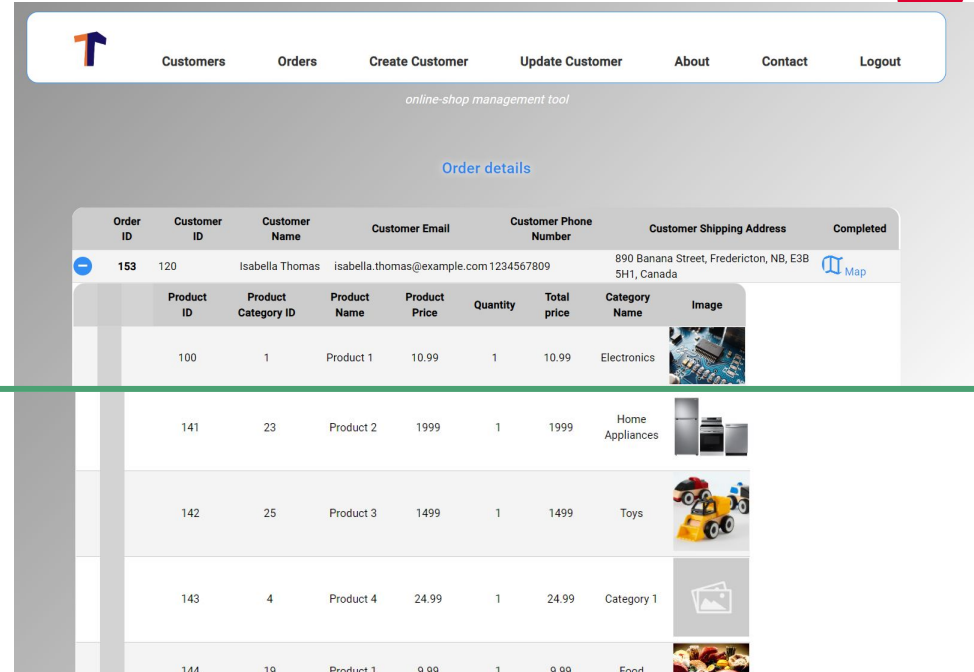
Customers Orders Create Customer Update Customer About Contact Logout

online-shop management tool

Order details

| Order ID | Customer ID | Customer Name | Customer Email | Customer Phone Number | Customer Shipping Address | Completed |
|---|---|---|---|---|---|---|
| 153 | 120 | Isabella Thomas | isabella.thomas@example.com | 1234567809 | 890 Banana Street, Fredericton, NB, E3B 5H1, Canada | Map |

| Product ID | Product Category ID | Product Name | Product Price | Quantity | Total price | Category Name | Image |
|---|---|---|---|---|---|---|---|
| 100 | 1 | Product 1 | 10.99 | 1 | 10.99 | Electronics | |
| 141 | 23 | Product 2 | 1999 | 1 | 1999 | Home Appliances | |
| 142 | 25 | Product 3 | 1499 | 1 | 1499 | Toys | |
| 143 | 4 | Product 4 | 24.99 | 1 | 24.99 | Category 1 | |
| 144 | 19 | Product 1 | 9.99 | 1 | 9.99 | Food | |